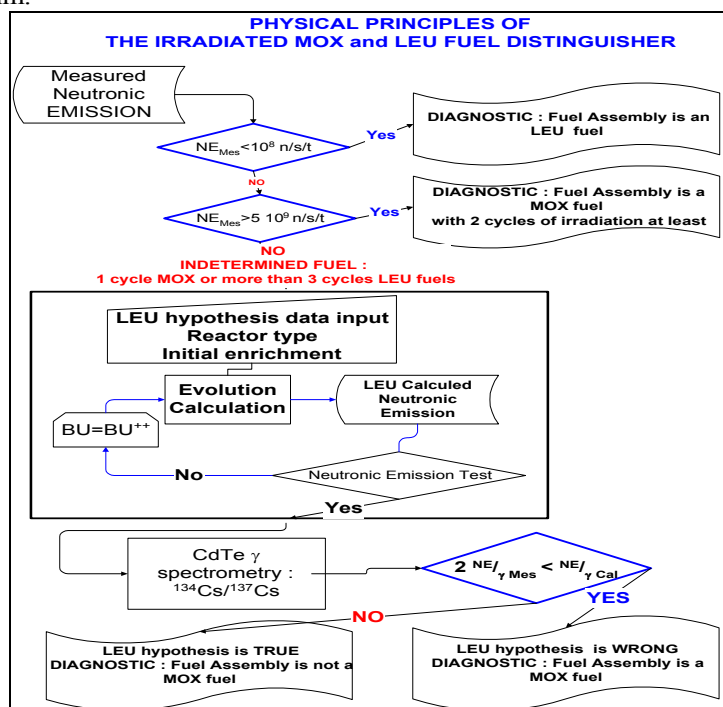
PHYSICAL PRINCIPLES OF
THE IRRADIATED MOX and LEU FUEL DISTINGUISHER

Measured Neutronic EMISSION

$NE_{Mes} < 10^8$ n/s/t

Yes

DIAGNOSTIC : Fuel Assembly is an LEU fuel

NO

$NE_{Mes} > 5\ 10^9$ n/s/t

Yes

DIAGNOSTIC : Fuel Assembly is a MOX fuel with 2 cycles of irradiation at least

NO

INDETERMINED FUEL :
1 cycle MOX or more than 3 cycles LEU fuels

LEU hypothesis data input
Reactor type
Initial enrichment

Evolution Calculation

LEU Calculed Neutronic Emission

$BU=BU^{++}$

No

Neutronic Emission Test

Yes

CdTe $\gamma$ spectrometry : $^{134}Cs/^{137}Cs$

$2\ ^{NE}/_{\gamma\ Mes} < ^{NE}/_{\gamma\ Cal}$

NO

YES

LEU hypothesis is TRUE
DIAGNOSTIC : Fuel Assembly is not a MOX fuel

LEU hypothesis is WRONG
DIAGNOSTIC : Fuel Assembly is a MOX fuel